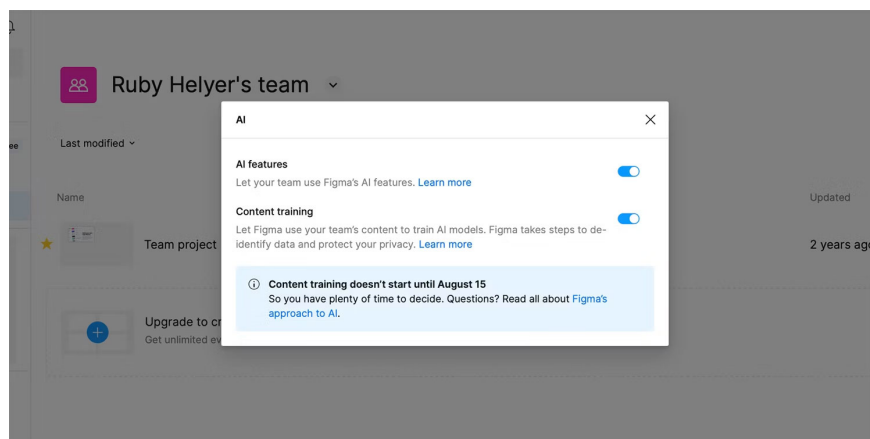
Ruby Helyer's team

Last modified

Name

Updated

Team project

2 years ag

Upgrade to cr

Get unlimited ev

AI

AI features

Let your team use Figma's AI features. Learn more

Content training

Let Figma use your team's content to train AI models. Figma takes steps to de-identify data and protect your privacy. Learn more

Content training doesn't start until August 15

So you have plenty of time to decide. Questions? Read all about Figma's approach to AI.